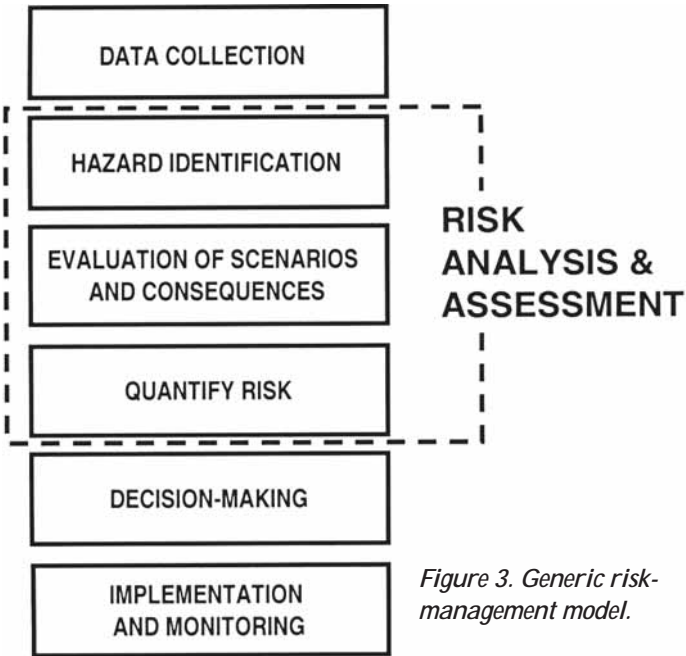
DATA COLLECTION

HAZARD IDENTIFICATION

EVALUATION OF SCENARIOS AND CONSEQUENCES

QUANTIFY RISK

RISK ANALYSIS & ASSESSMENT

DECISION-MAKING

IMPLEMENTATION AND MONITORING

Figure 3. Generic risk-management model.